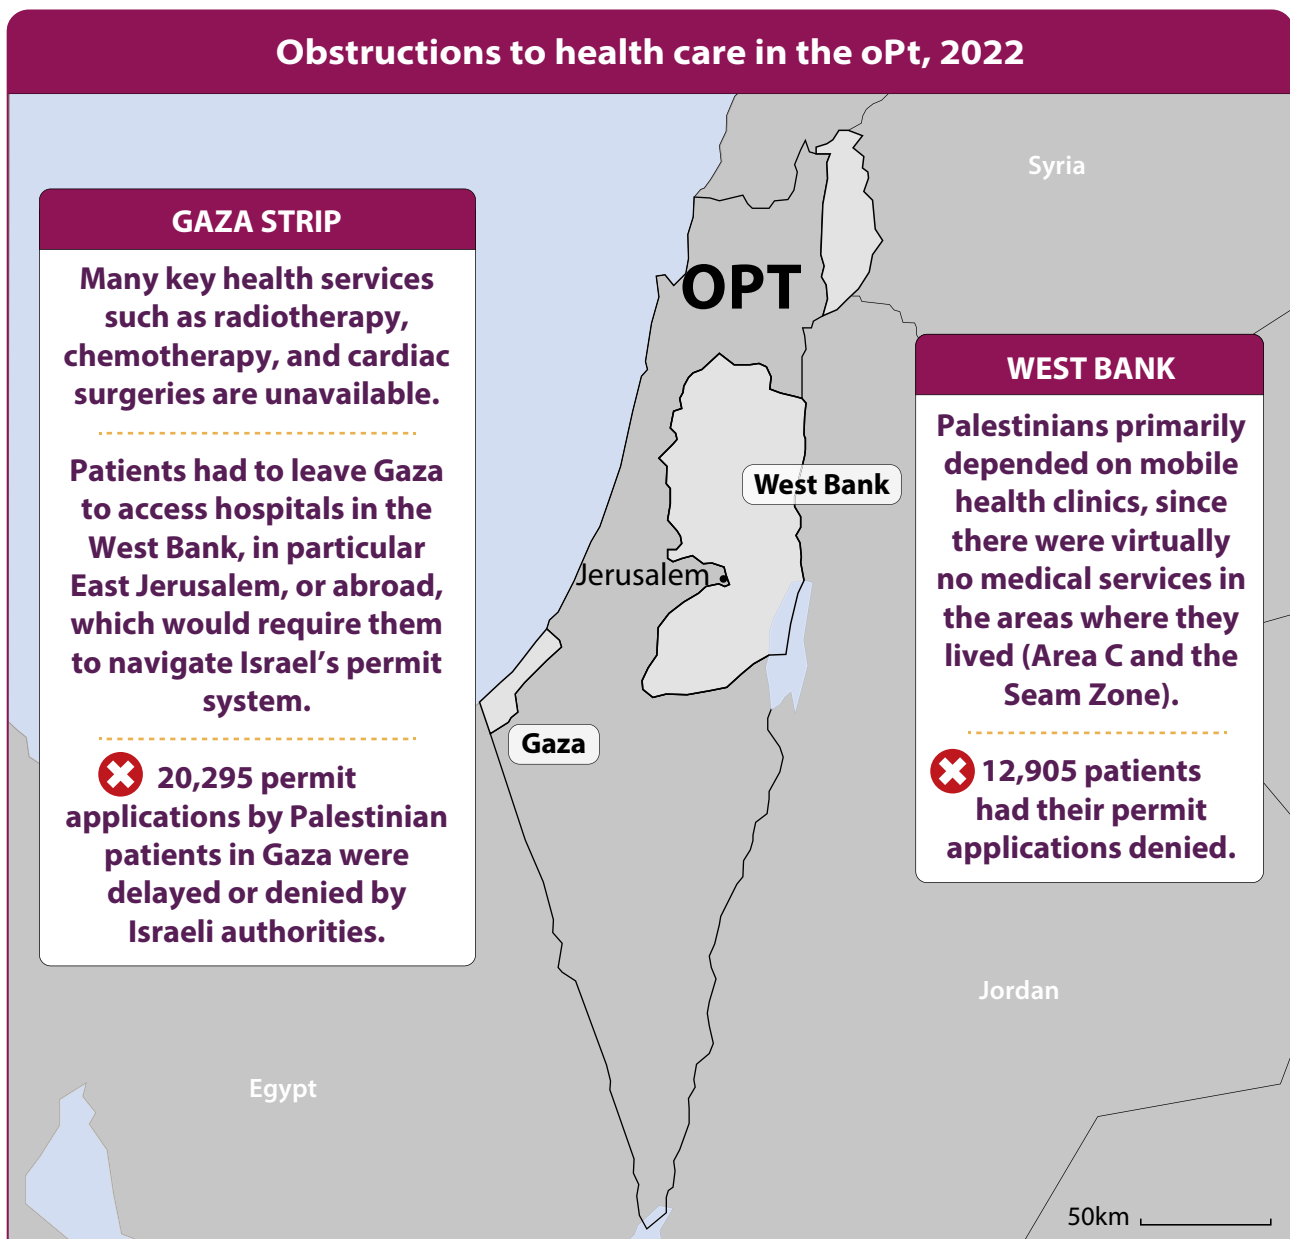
Obstructions to health care in the oPt, 2022

GAZA STRIP

Many key health services such as radiotherapy, chemotherapy, and cardiac surgeries are unavailable.

Patients had to leave Gaza to access hospitals in the West Bank, in particular East Jerusalem, or abroad, which would require them to navigate Israel's permit system.

20,295 permit applications by Palestinian patients in Gaza were delayed or denied by Israeli authorities.

OPT

Syria

West Bank

Jerusalem

Gaza

WEST BANK

Palestinians primarily depended on mobile health clinics, since there were virtually no medical services in the areas where they lived (Area C and the Seam Zone).

12,905 patients had their permit applications denied.

Jordan

Egypt

50km